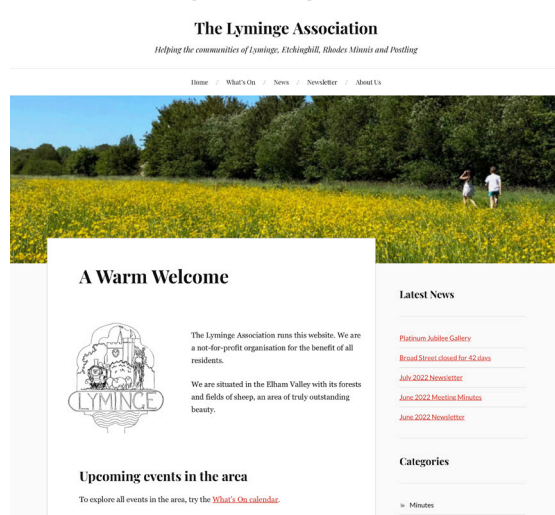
The Lyminge Association

Helping the communities of Lyminge, Etchinghill, Rhodes Minnis and Postling

Home / What's On / News / Newsletter / About Us

A Warm Welcome

LYMINGE

The Lyminge Association runs this website. We are a not-for-profit organisation for the benefit of all residents.

We are situated in the Elham Valley with its forests and fields of sheep, an area of truly outstanding beauty.

Upcoming events in the area

To explore all events in the area, try the What's On calendar.

Latest News

Platinum Jubilee Gallery

Broad Street closed for 42 days

July 2022 Newsletter

June 2022 Meeting Minutes

June 2022 Newsletter

Categories

» Minutes